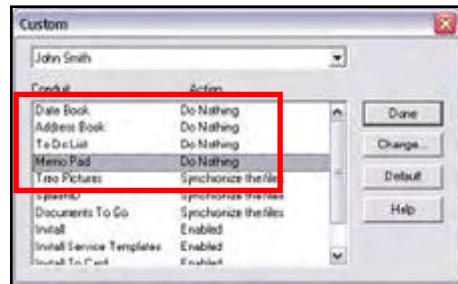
Custom

John Smith

| Conduit | Action |
|---|---|
| Date Book | Do Nothing |
| Address Book | Do Nothing |
| To Do List | Do Nothing |
| Memo Pad | Do Nothing |
| Treo Pictures | Synchronize the files |
| SplashID | Synchronize the files |
| Documents To Go | Synchronize the files |
| Install | Enabled |
| Install Service Templates | Enabled |
| Install To Card | Enabled |

Done

Change...

Default

Help